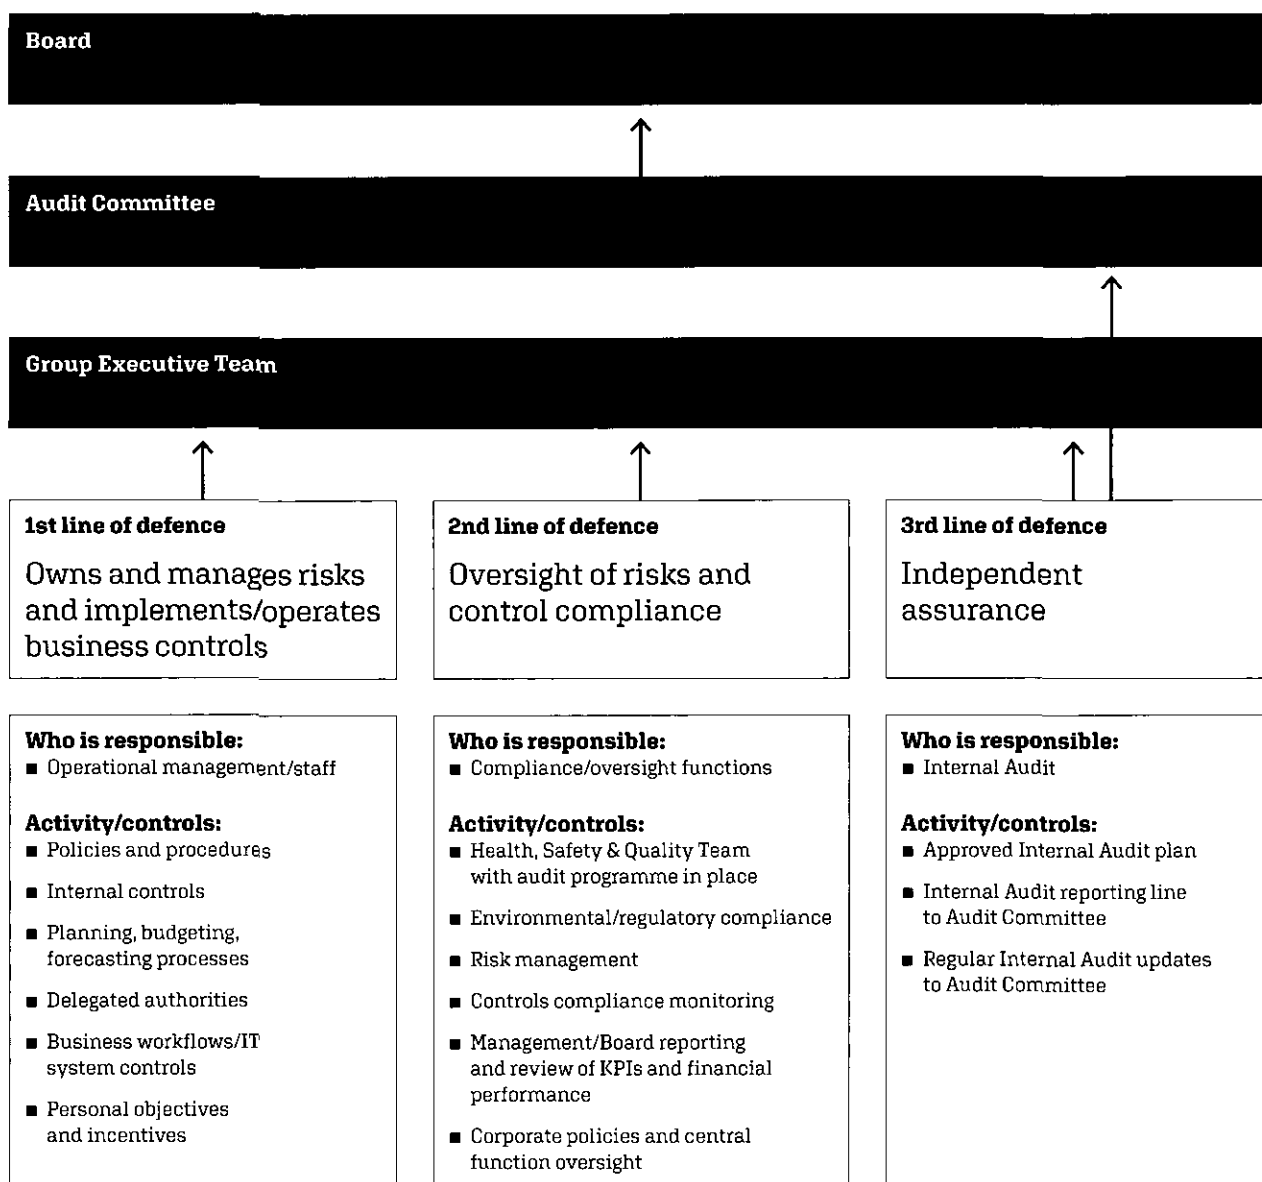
Board

Audit Committee

Group Executive Team

1st line of defence

Owns and manages risks and implements/operates business controls

2nd line of defence

Oversight of risks and control compliance

3rd line of defence

Independent assurance

Who is responsible:
■ Operational management/staff

Activity/controls:
■ Policies and procedures
■ Internal controls
■ Planning, budgeting, forecasting processes
■ Delegated authorities
■ Business workflows/IT system controls
■ Personal objectives and incentives

Who is responsible:
■ Compliance/oversight functions

Activity/controls:
■ Health, Safety & Quality Team with audit programme in place
■ Environmental/regulatory compliance
■ Risk management
■ Controls compliance monitoring
■ Management/Board reporting and review of KPIs and financial performance
■ Corporate policies and central function oversight

Who is responsible:
■ Internal Audit

Activity/controls:
■ Approved Internal Audit plan
■ Internal Audit reporting line to Audit Committee
■ Regular Internal Audit updates to Audit Committee